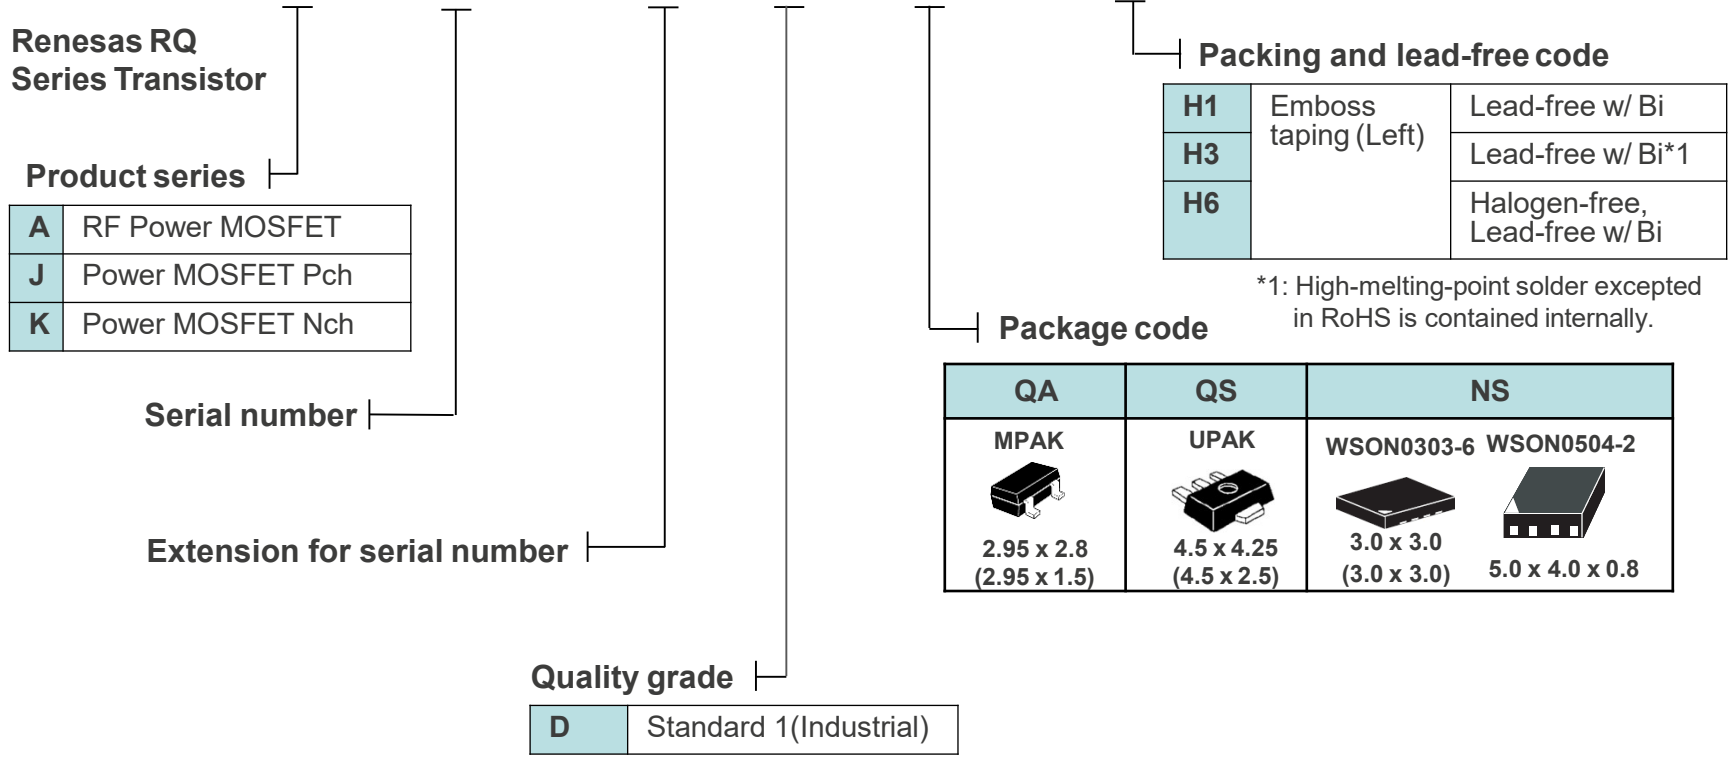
Renesas RQ Series Transistor

Product series

| A | RF Power MOSFET |
|---|---|
| J | Power MOSFET Pch |
| K | Power MOSFET Nch |

Serial number

Extension for serial number

Quality grade

| D | Standard 1(Industrial) |
|---|---|

Packing and lead-free code

| H1 | Emboss taping (Left) | Lead-free w/ Bi |
|---|---|---|
| H3 | | Lead-free w/ Bi*1 |
| H6 | | Halogen-free, Lead-free w/ Bi |

*1: High-melting-point solder excepted in RoHS is contained internally.

Package code

| QA | QS | NS | |
|---|---|---|---|
| MPAK 2.95 x 2.8 (2.95 x 1.5) | UPAK 4.5 x 4.25 (4.5 x 2.5) | WSON0303-6 3.0 x 3.0 (3.0 x 3.0) | WSON0504-2 5.0 x 4.0 x 0.8 |